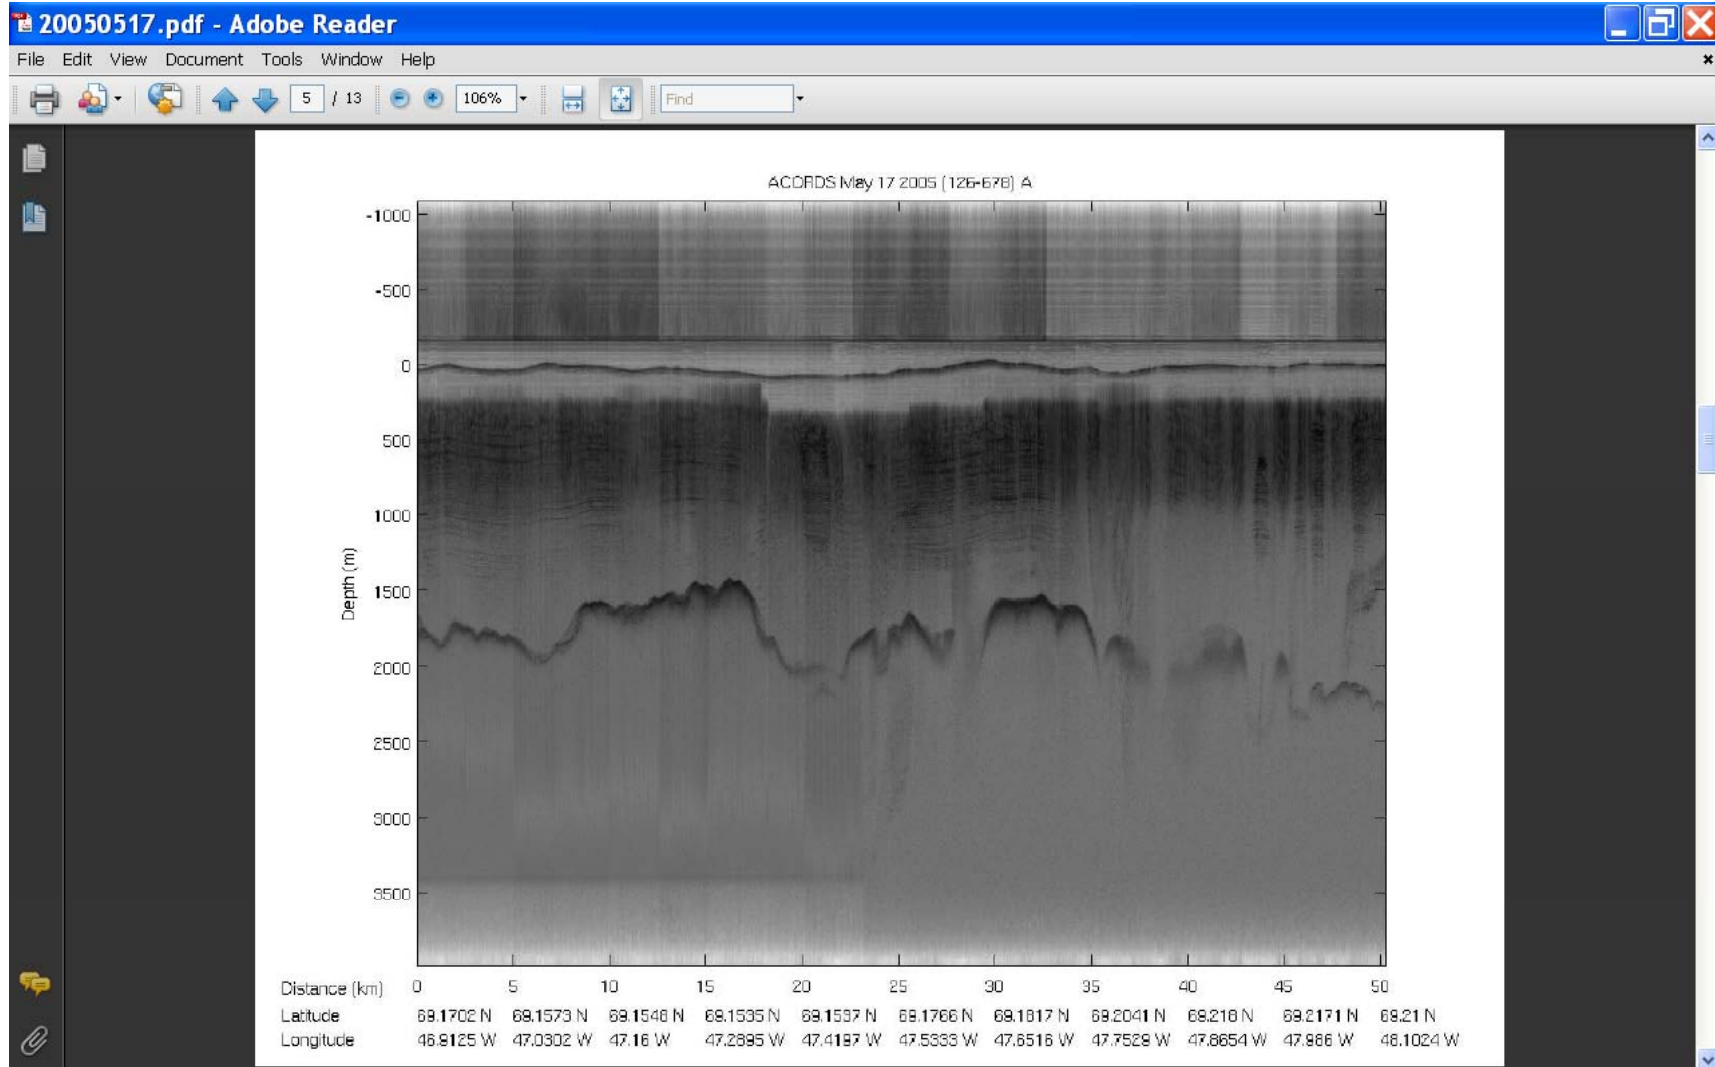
20050517.pdf - Adobe Reader

File Edit View Document Tools Window Help

5 / 13 106% Find

ACORDS May 17 2005 (126-678) A

-1000
-500
0
500
1000
1500
2000
2500
3000
3500

Depth (m)

| Distance (km) | 0 | 5 | 10 | 15 | 20 | 25 | 30 | 35 | 40 | 45 | 50 |
|---|---|---|---|---|---|---|---|---|---|---|---|
| Latitude | 69.1702 N | 69.1573 N | 69.1548 N | 69.1535 N | 69.1537 N | 69.1766 N | 69.1817 N | 69.2041 N | 69.218 N | 69.2171 N | 69.21 N |
| Longitude | 46.9125 W | 47.0302 W | 47.16 W | 47.2895 W | 47.4197 W | 47.5333 W | 47.6516 W | 47.7529 W | 47.8654 W | 47.986 W | 48.1024 W |